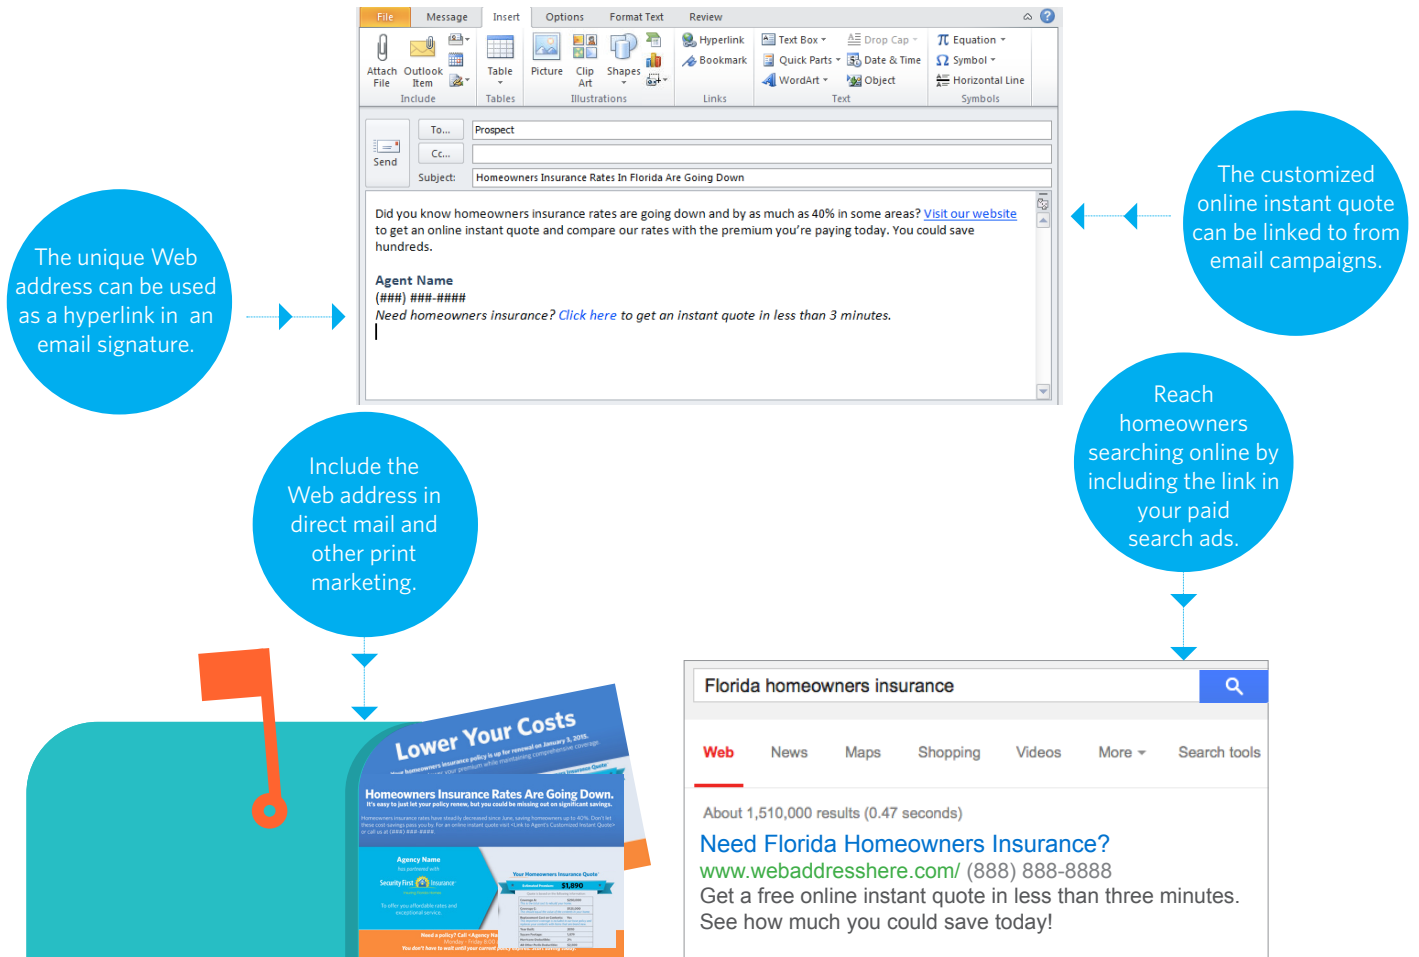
File Message Insert Options Format Text Review

Attach File Outlook Item Include Table Tables Picture Clip Art Shapes Illustrations Hyperlink Bookmark Links Text Box Quick Parts WordArt Drop Cap Date & Time Object Text Equation Symbol Horizontal Line Symbols

Send To... Prospect Cc... Subject: Homeowners Insurance Rates In Florida Are Going Down

Did you know homeowners insurance rates are going down and by as much as 40% in some areas? Visit our website to get an online instant quote and compare our rates with the premium you're paying today. You could save hundreds.

Agent Name
(###) ###-####
Need homeowners insurance? Click here to get an instant quote in less than 3 minutes.

The unique Web address can be used as a hyperlink in an email signature.

The customized online instant quote can be linked to from email campaigns.

Include the Web address in direct mail and other print marketing.

Reach homeowners searching online by including the link in your paid search ads.

Lower Your Costs

Homeowners Insurance Rates Are Going Down.
It's easy to just let your policy renew, but you could be missing out on significant savings.

Agency Name
Security First Insurance
Your Homeowners Insurance Quote
$1,890

Florida homeowners insurance

Web News Maps Shopping Videos More Search tools

About 1,510,000 results (0.47 seconds)

Need Florida Homeowners Insurance?
www.webaddresshere.com/ (888) 888-8888
Get a free online instant quote in less than three minutes. See how much you could save today!